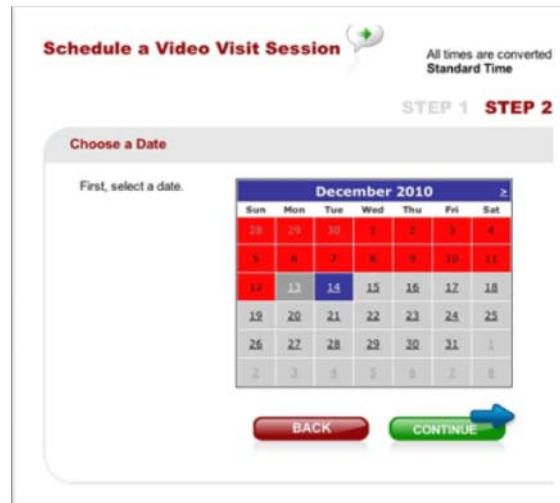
Schedule a Video Visit Session

All times are converted
Standard Time

STEP 1 STEP 2

Choose a Date

First, select a date.

| December 2010 | | | | | | > |
|---|---|---|---|---|---|---|
| Sun | Mon | Tue | Wed | Thu | Fri | Sat |
| 28 | 29 | 30 | 1 | 2 | 3 | 4 |
| 5 | 6 | 7 | 8 | 9 | 10 | 11 |
| 12 | 13 | 14 | 15 | 16 | 17 | 18 |
| 19 | 20 | 21 | 22 | 23 | 24 | 25 |
| 26 | 27 | 28 | 29 | 30 | 31 | 1 |
| 2 | 3 | 4 | 5 | 6 | 7 | 8 |

BACK

CONTINUE